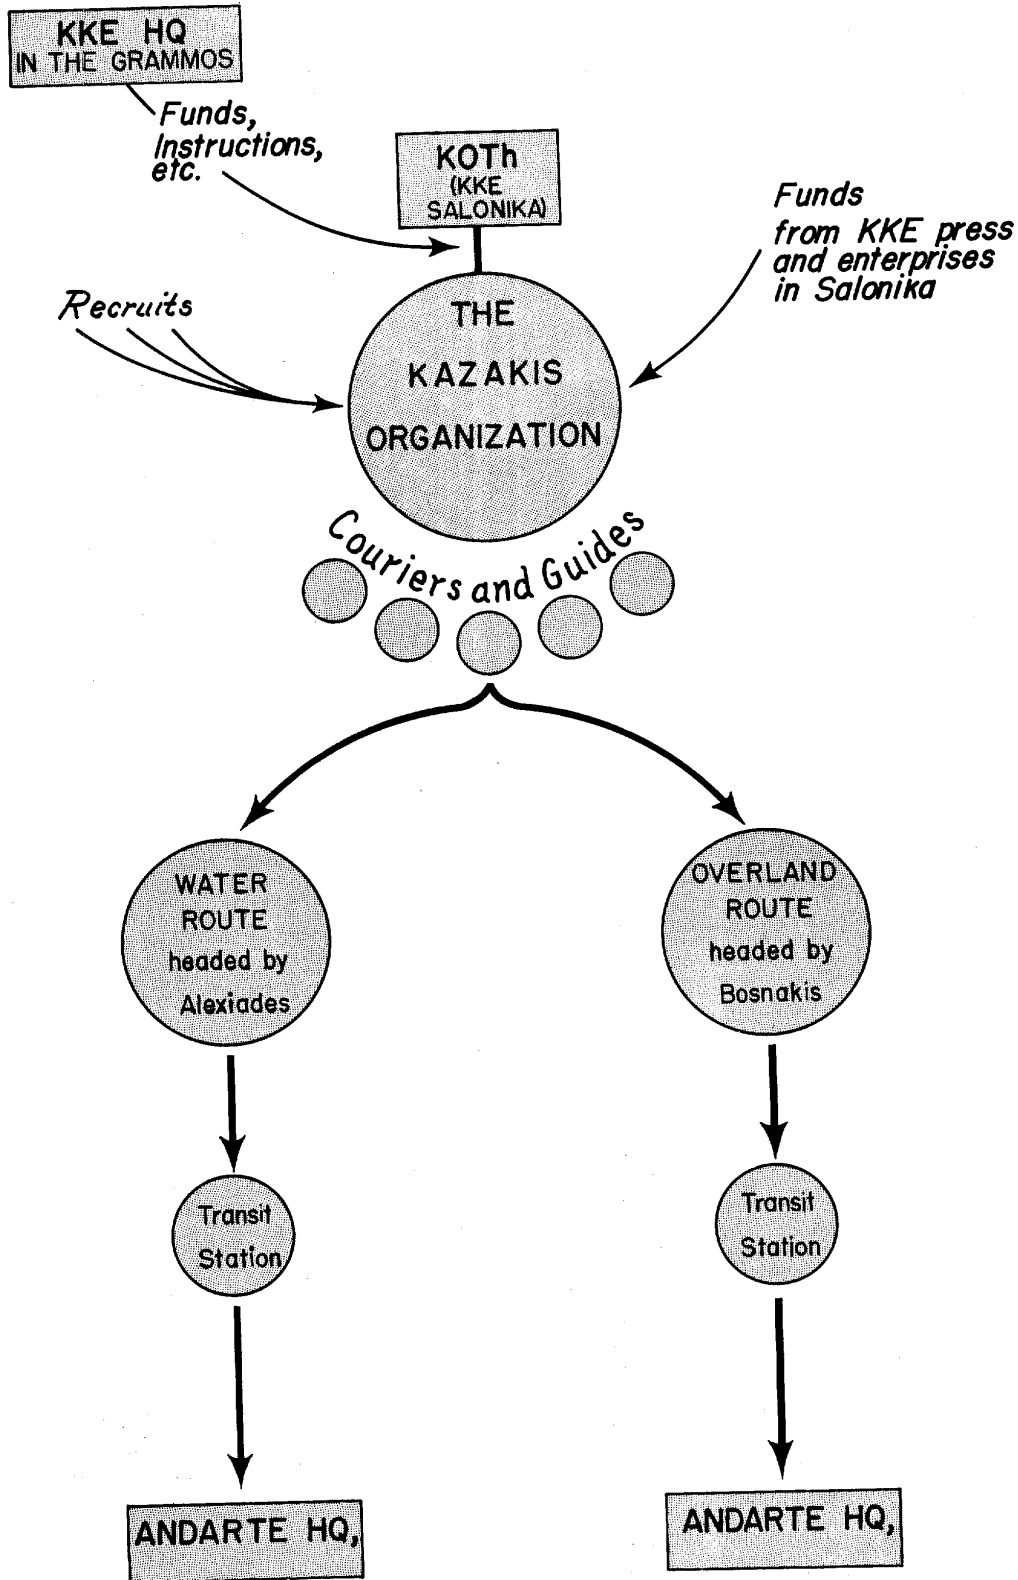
KKE HQ
IN THE GRAMMOS

Funds, Instructions, etc.

KOTh
(KKE SALONIKA)

Funds from KKE press and enterprises in Salonika

Recruits

THE KAZAKIS ORGANIZATION

Couriers and Guides

WATER ROUTE headed by Alexiades

OVERLAND ROUTE headed by Bosnakis

Transit Station

Transit Station

ANDARTE HQ,

ANDARTE HQ,